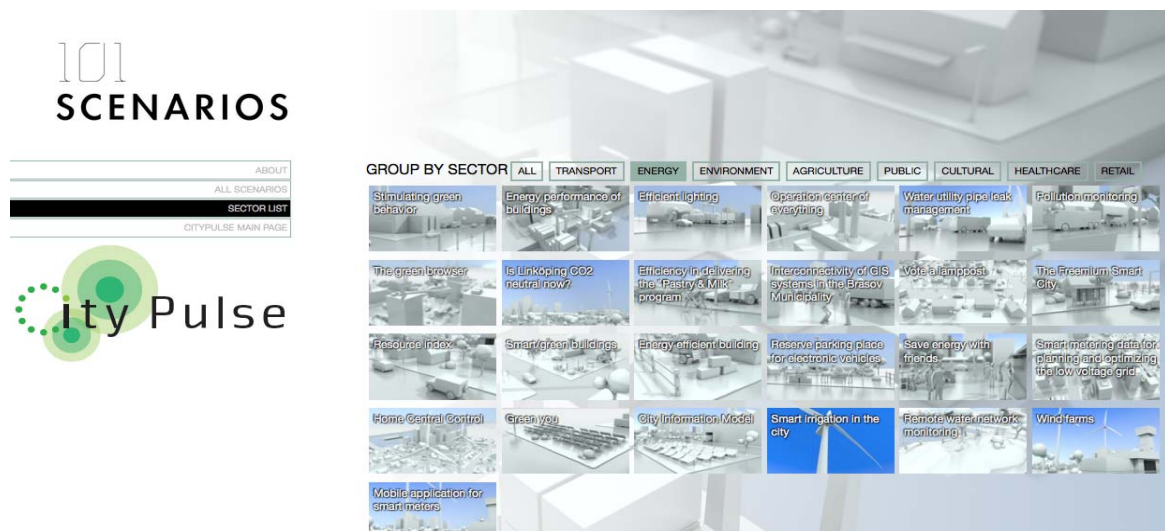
101
SCENARIOS

ABOUT
ALL SCENARIOS
SECTOR LIST
CITYPULSE MAIN PAGE

ity Pulse

GROUP BY SECTOR ALL TRANSPORT ENERGY ENVIRONMENT AGRICULTURE PUBLIC CULTURAL HEALTHCARE RETAIL

Stimulating green behavior
Energy performance of buildings
Efficient lighting
Operation center of everything
Water utility pipe leak management
Pollution monitoring

The green browser
Is Linköping CO2 neutral now?
Efficiency in delivering the "Pastry & Milk" program
Interconnectivity of GIS systems in the Brasov Municipality
Vote a lamppost
The Freemium Smart City

Resource index
Smart/green buildings
Energy efficient building
Reserve parking place for electronic vehicles
Save energy with friends
Smart metering data for planning and optimizing the low voltage grid

Home Central Control
Green you
City Information Model
Smart irrigation in the city
Remote water network monitoring
Wind farms

Mobile application for smart meters